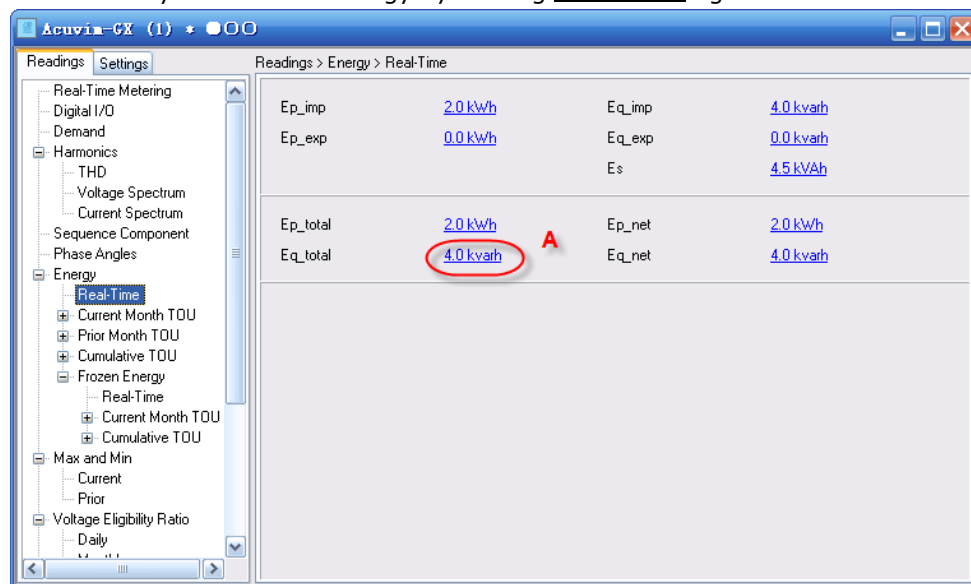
Acuvim-GX (1) * ●OO

Readings | Settings

Real-Time Metering
Digital I/O
Demand
Harmonics
THD
Voltage Spectrum
Current Spectrum
Sequence Component
Phase Angles
Energy
Real-Time
Current Month TOU
Prior Month TOU
Cumulative TOU
Frozen Energy
Real-Time
Current Month TOU
Cumulative TOU
Max and Min
Current
Prior
Voltage Eligibility Ratio
Daily
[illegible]

Readings > Energy > Real-Time

| | | | |
|---|---|---|---|
| Ep_imp | 2.0 kWh | Eq_imp | 4.0 kvarh |
| Ep_exp | 0.0 kWh | Eq_exp | 0.0 kvarh |
| | | Es | 4.5 kVAh |

| | | | |
|---|---|---|---|
| Ep_total | 2.0 kWh | Ep_net | 2.0 kWh |
| Eq_total | 4.0 kvarh | Eq_net | 4.0 kvarh |

A